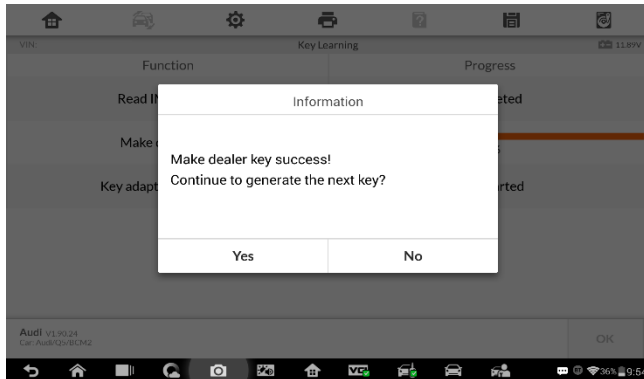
VIN
Key Learning
11.89V

| Function | Progress |
|---|---|
| Read I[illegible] | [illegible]eted |
| Make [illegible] | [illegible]s |
| Key adapt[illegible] | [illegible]rted |

Information

Make dealer key success!
Continue to generate the next key?

Yes
No

Audi V1.90.24
Car: Audi/Q5/BCM2

OK

36% 9:5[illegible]